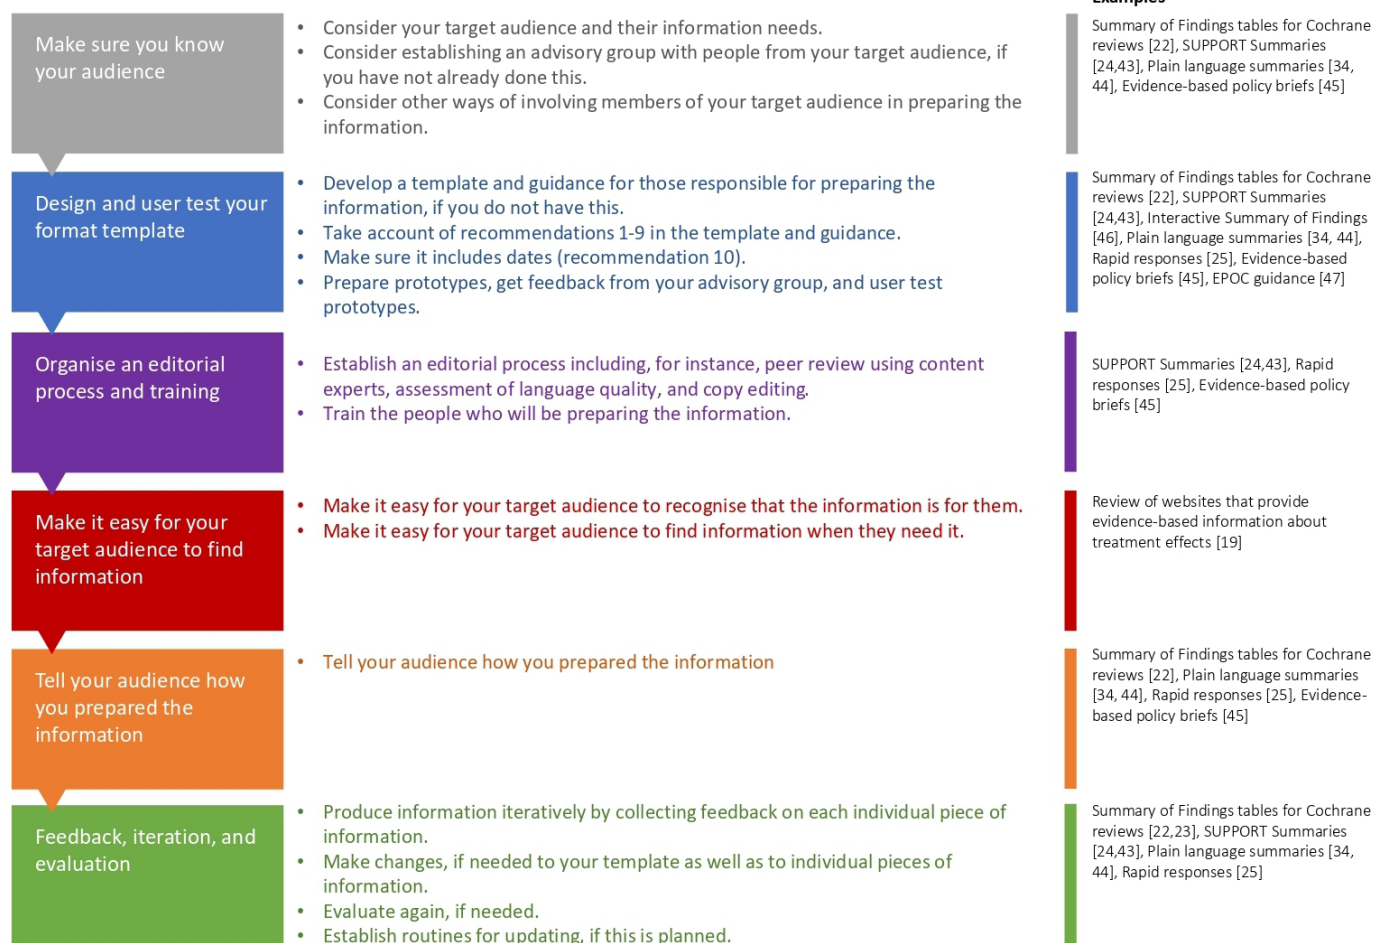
Examples

Make sure you know your audience

- Consider your target audience and their information needs.
- Consider establishing an advisory group with people from your target audience, if you have not already done this.
- Consider other ways of involving members of your target audience in preparing the information.

Summary of Findings tables for Cochrane reviews [22], SUPPORT Summaries [24,43], Plain language summaries [34, 44], Evidence-based policy briefs [45]

Design and user test your format template

- Develop a template and guidance for those responsible for preparing the information, if you do not have this.
- Take account of recommendations 1-9 in the template and guidance.
- Make sure it includes dates (recommendation 10).
- Prepare prototypes, get feedback from your advisory group, and user test prototypes.

Summary of Findings tables for Cochrane reviews [22], SUPPORT Summaries [24,43], Interactive Summary of Findings [46], Plain language summaries [34, 44], Rapid responses [25], Evidence-based policy briefs [45], EPOC guidance [47]

Organise an editorial process and training

- Establish an editorial process including, for instance, peer review using content experts, assessment of language quality, and copy editing.
- Train the people who will be preparing the information.

SUPPORT Summaries [24,43], Rapid responses [25], Evidence-based policy briefs [45]

Make it easy for your target audience to find information

- Make it easy for your target audience to recognise that the information is for them.
- Make it easy for your target audience to find information when they need it.

Review of websites that provide evidence-based information about treatment effects [19]

Tell your audience how you prepared the information

- Tell your audience how you prepared the information

Summary of Findings tables for Cochrane reviews [22], Plain language summaries [34, 44], Rapid responses [25], Evidence-based policy briefs [45]

Feedback, iteration, and evaluation

- Produce information iteratively by collecting feedback on each individual piece of information.
- Make changes, if needed to your template as well as to individual pieces of information.
- Evaluate again, if needed.
- Establish routines for updating, if this is planned.

Summary of Findings tables for Cochrane reviews [22,23], SUPPORT Summaries [24,43], Plain language summaries [34, 44], Rapid responses [25]